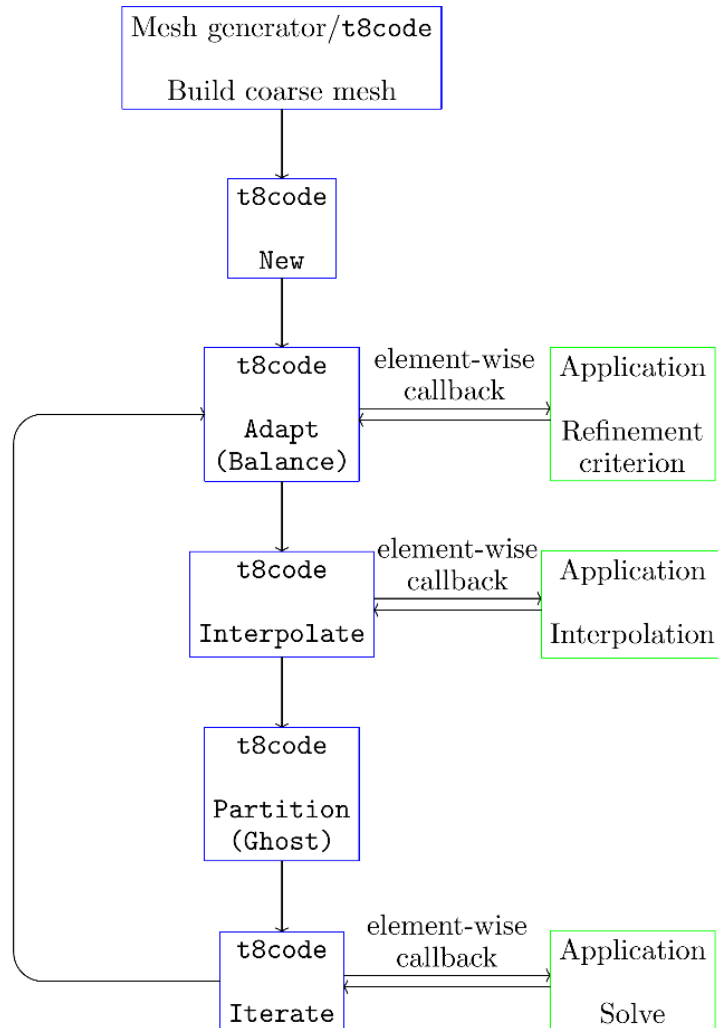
Mesh generator/t8code

Build coarse mesh

t8code

New

t8code

Adapt
(Balance)

element-wise
callback

Application

Refinement
criterion

t8code

Interpolate

element-wise
callback

Application

Interpolation

t8code

Partition
(Ghost)

t8code

Iterate

element-wise
callback

Application

Solve